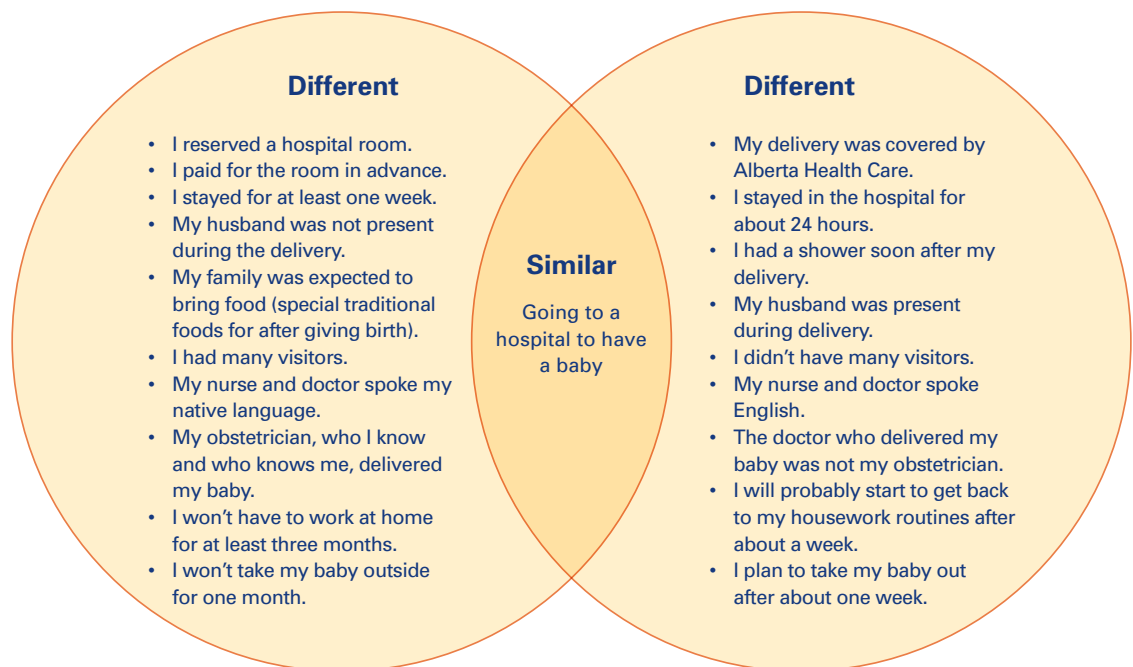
Different

- I reserved a hospital room.
- I paid for the room in advance.
- I stayed for at least one week.
- My husband was not present during the delivery.
- My family was expected to bring food (special traditional foods for after giving birth).
- I had many visitors.
- My nurse and doctor spoke my native language.
- My obstetrician, who I know and who knows me, delivered my baby.
- I won't have to work at home for at least three months.
- I won't take my baby outside for one month.

Similar

Going to a hospital to have a baby

Different

- My delivery was covered by Alberta Health Care.
- I stayed in the hospital for about 24 hours.
- I had a shower soon after my delivery.
- My husband was present during delivery.
- I didn't have many visitors.
- My nurse and doctor spoke English.
- The doctor who delivered my baby was not my obstetrician.
- I will probably start to get back to my housework routines after about a week.
- I plan to take my baby out after about one week.